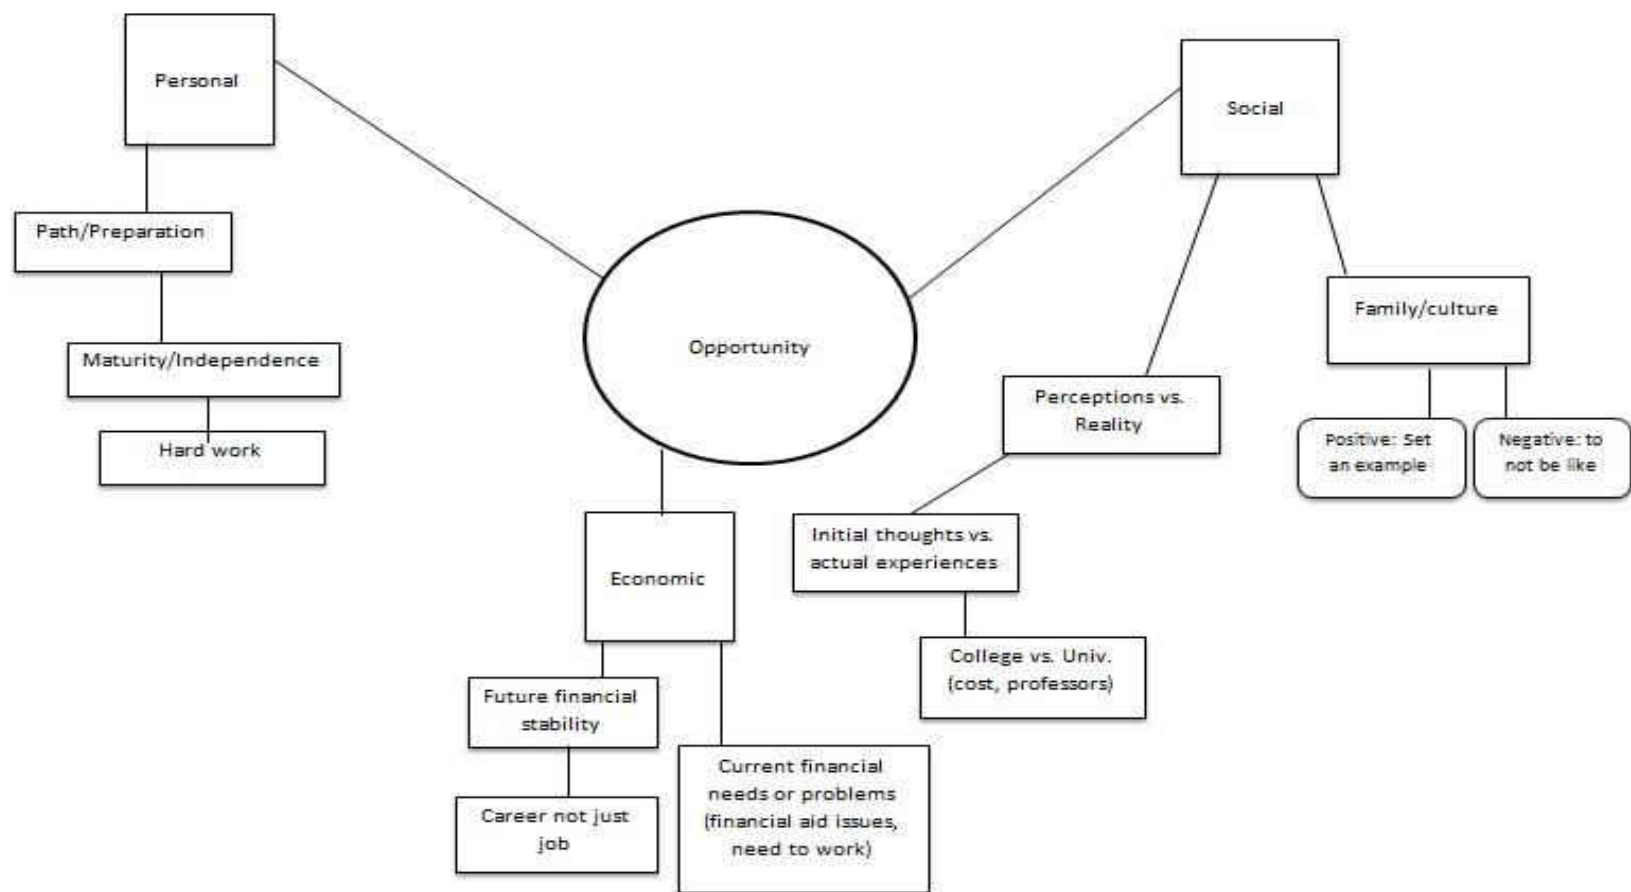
Personal

Path/Preparation

Maturity/Independence

Hard work

Opportunity

Social

Family/culture

Perceptions vs. Reality

Positive: Set an example

Negative: to not be like

Initial thoughts vs. actual experiences

College vs. Univ. (cost, professors)

Economic

Future financial stability

Career not just job

Current financial needs or problems (financial aid issues, need to work)